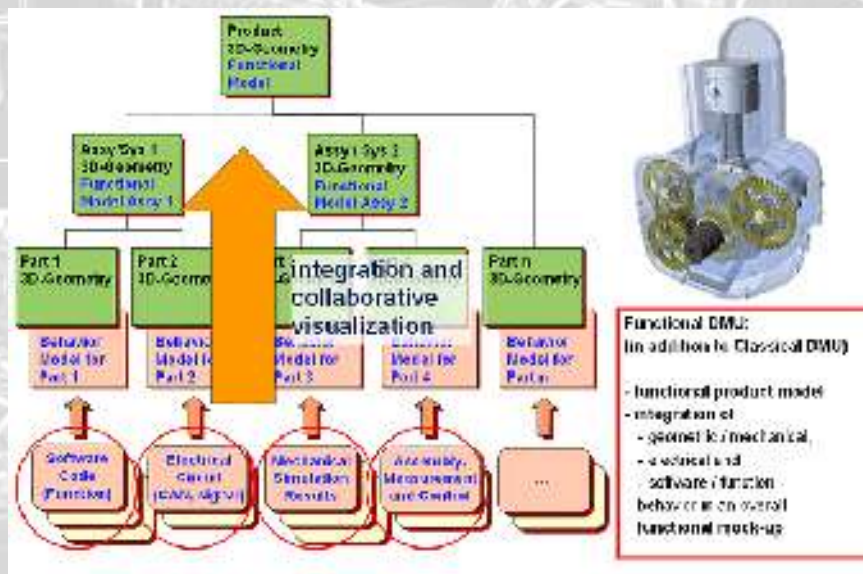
Product
3D-Geometry
Functional
Model

Assy/Sys 1
3D-Geometry
Functional
Model Assy 1

Assy / Sys 2
3D-Geometry
Functional
Model Assy 2

Part 1
3D-Geometry

Part 2
3D-Geometry

Part 3
3D-Geometry

Part 4
3D-Geometry

Part n
3D-Geometry

integration and collaborative visualization

Behavior Model for Part 1

Behavior Model for Part 2

Behavior Model for Part 3

Behavior Model for Part 4

Behavior Model for Part n

Software Code (Function)

Electrical Circuit (CAN, signal)

Mechanical Simulation Results

Assembly, Measurement and Control

...

Functional DMU:
(in addition to Classical DMU)

- functional product model
- integration of
- geometric / mechanical,
- electrical and software / function behavior in an overall functional mock-up